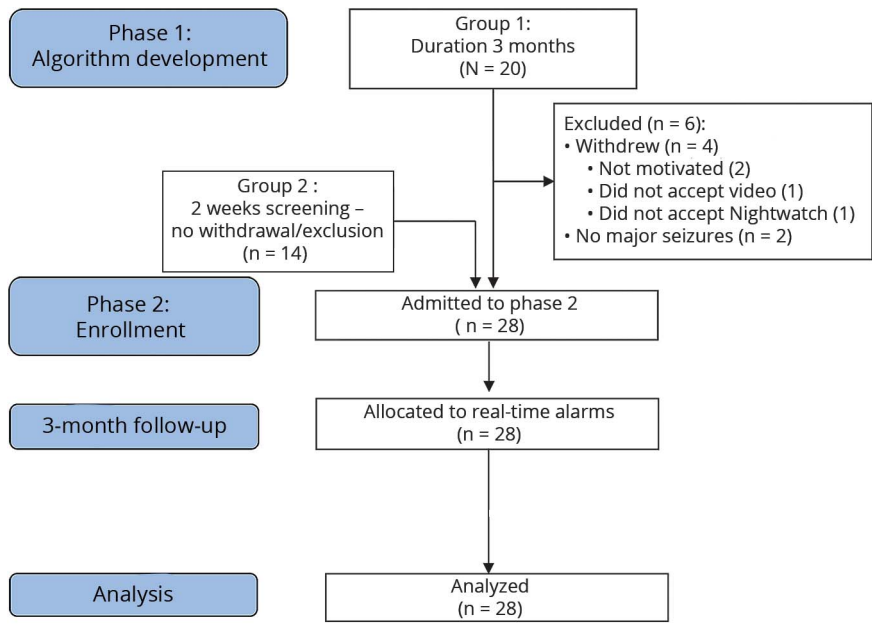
Phase 1:
Algorithm development

Group 1:
Duration 3 months
(N = 20)

Excluded (n = 6):
• Withdrew (n = 4)
• Not motivated (2)
• Did not accept video (1)
• Did not accept Nightwatch (1)
• No major seizures (n = 2)

Group 2 :
2 weeks screening –
no withdrawal/exclusion
(n = 14)

Phase 2:
Enrollment

Admitted to phase 2
( n = 28)

3-month follow-up

Allocated to real-time alarms
(n = 28)

Analysis

Analyzed
(n = 28)